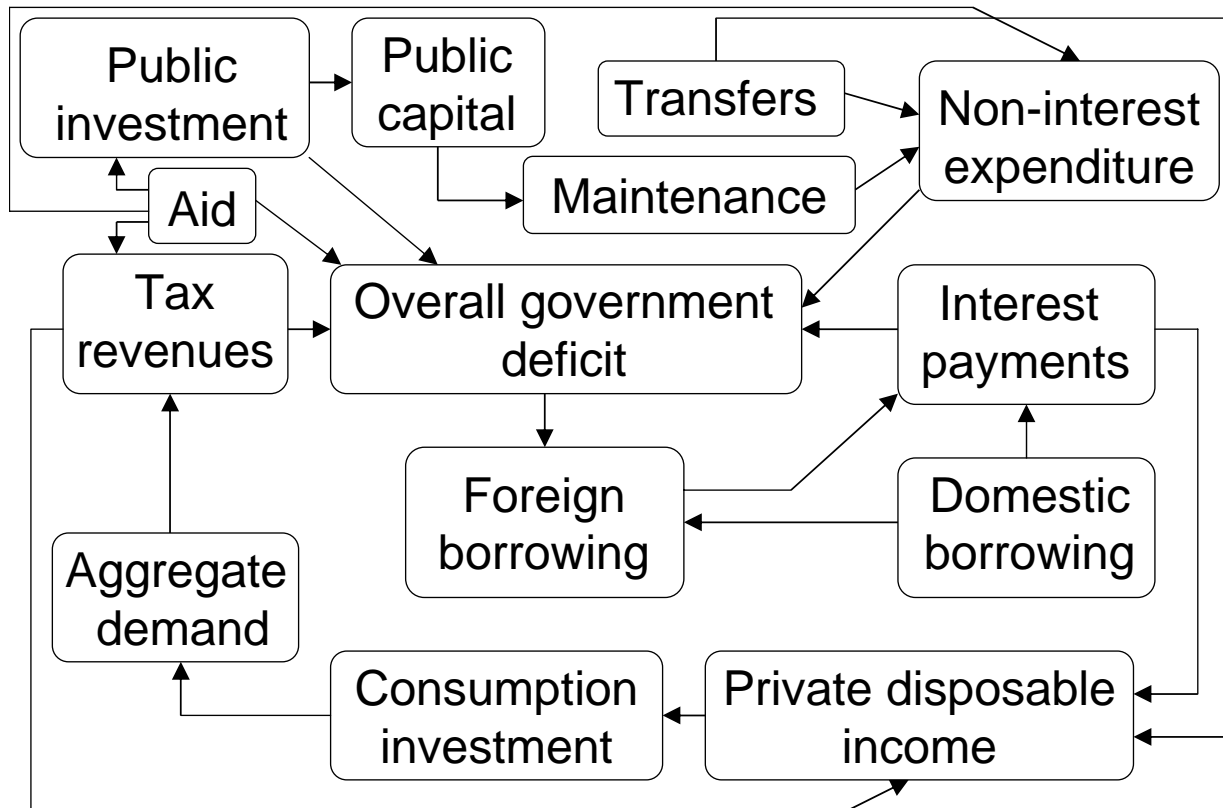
Public investment

Public capital

Transfers

Non-interest expenditure

Maintenance

Aid

Tax revenues

Overall government deficit

Interest payments

Foreign borrowing

Domestic borrowing

Aggregate demand

Consumption investment

Private disposable income